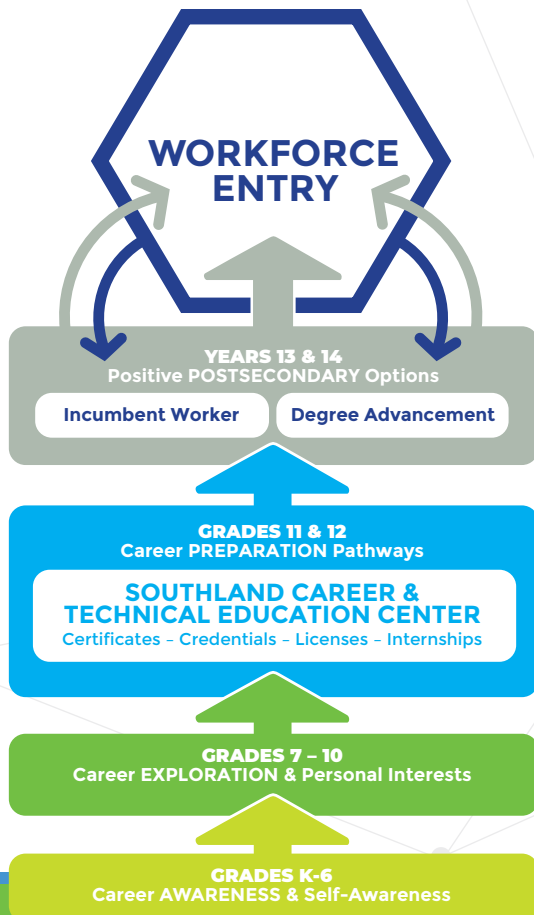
WORKFORCE ENTRY

YEARS 13 & 14
Positive POSTSECONDARY Options

Incumbent Worker

Degree Advancement

GRADES 11 & 12
Career PREPARATION Pathways

SOUTHLAND CAREER & TECHNICAL EDUCATION CENTER
Certificates – Credentials – Licenses – Internships

GRADES 7 – 10
Career EXPLORATION & Personal Interests

GRADES K-6
Career AWARENESS & Self-Awareness